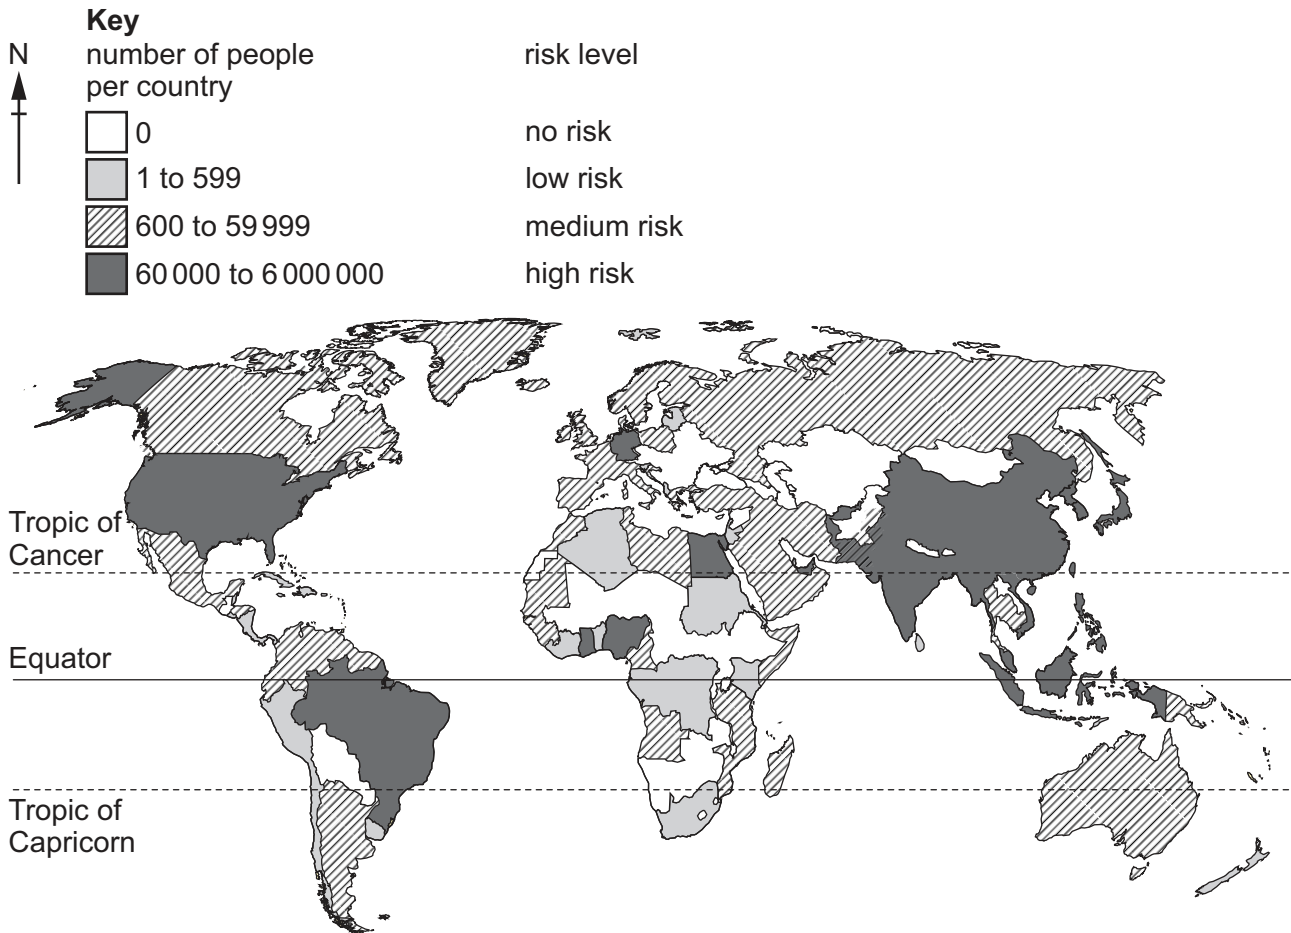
N

Key

| number of people per country | risk level |
|---|---|
| 0 | no risk |
| 1 to 599 | low risk |
| 600 to 59 999 | medium risk |
| 60 000 to 6 000 000 | high risk |

Tropic of Cancer

Equator

Tropic of Capricorn